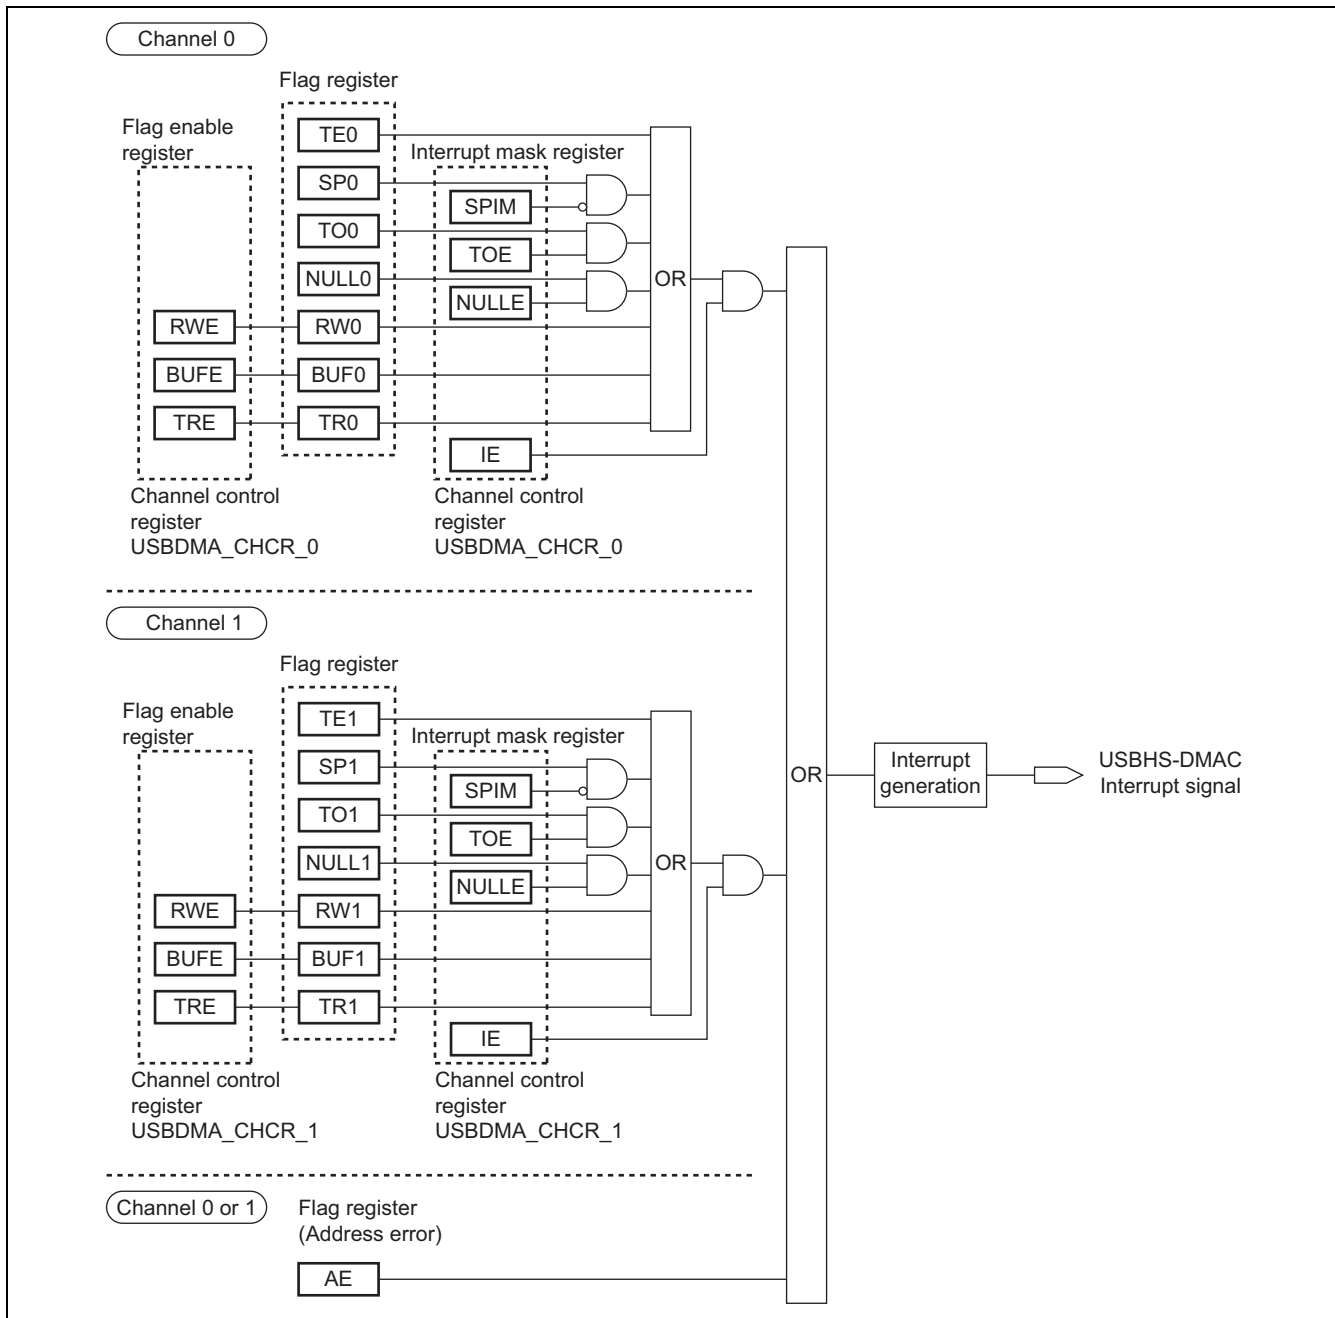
Channel 0

Flag register

Flag enable register

TE0

Interrupt mask register

SP0

SPIM

TO0

TOE

NULL0

OR

NULLE

RWE

RW0

BUFE

BUF0

TRE

TR0

IE

Channel control register USBDMA_CHCR_0

Channel control register USBDMA_CHCR_0

Channel 1

Flag register

Flag enable register

TE1

Interrupt mask register

SP1

SPIM

TO1

TOE

NULL1

OR

NULLE

RWE

RW1

BUFE

BUF1

TRE

TR1

IE

Channel control register USBDMA_CHCR_1

Channel control register USBDMA_CHCR_1

OR

Interrupt generation

USBHS-DMAC Interrupt signal

Channel 0 or 1

Flag register (Address error)

AE